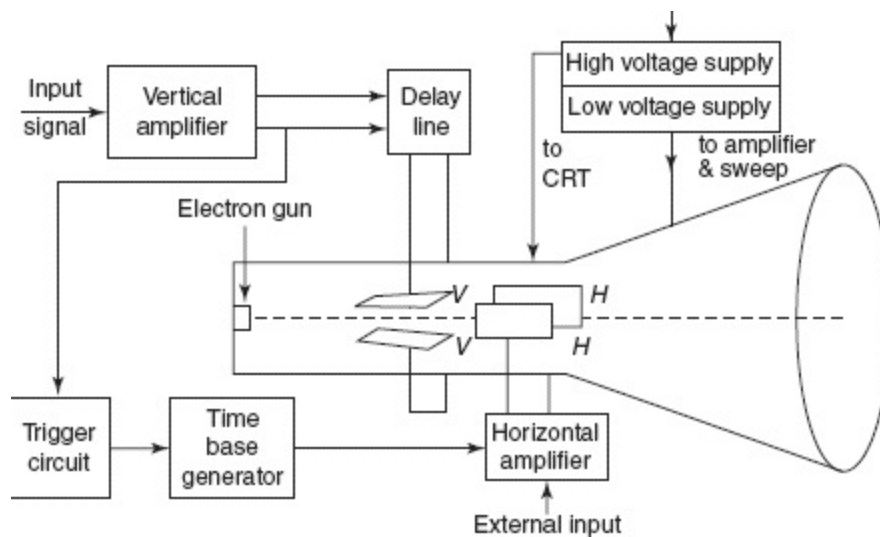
Input signal

Vertical amplifier

Delay line

High voltage supply

Low voltage supply

to CRT

to amplifier & sweep

Electron gun

V

V

H

H

Trigger circuit

Time base generator

Horizontal amplifier

External input